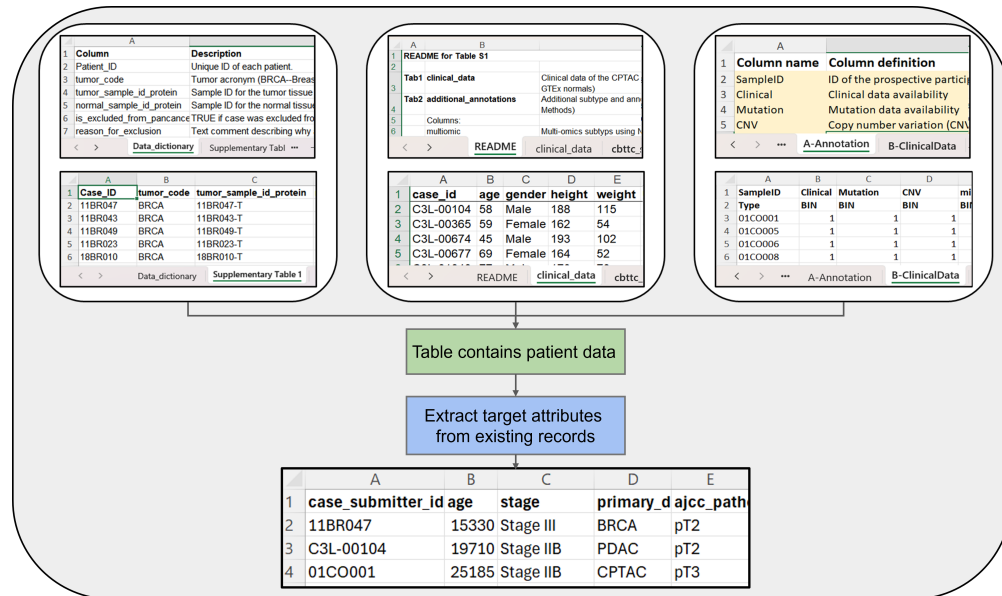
|   | A | B |
|---|---|---|
| 1 | Column | Description |
| 2 | Patient_ID | Unique ID of each patient. |
| 3 | tumor_code | Tumor acronym (BRCA--Breas |
| 4 | tumor_sample_id_protein | Sample ID for the tumor tissue |
| 5 | normal_sample_id_protein | Sample ID for the normal tissue |
| 6 | is_excluded_from_pancance | TRUE if case was excluded fro |
| 7 | reason_for_exclusion | Text comment describing why |

Data_dictionary | Supplementary Tabl ···

|   | A | B | C |
|---|---|---|---|
| 1 | Case_ID | tumor_code | tumor_sample_id_protein |
| 2 | 11BR047 | BRCA | 11BR047-T |
| 3 | 11BR043 | BRCA | 11BR043-T |
| 4 | 11BR049 | BRCA | 11BR049-T |
| 5 | 11BR023 | BRCA | 11BR023-T |
| 6 | 18BR010 | BRCA | 18BR010-T |

Data_dictionary | Supplementary Table 1

|   | A | B | |
|---|---|---|---|
| 1 | README for Table S1 | | |
| 2 | | | |
| 3 | Tab1 | clinical_data | Clinical data of the CPTAC GTEx normals) |
| 4 | Tab2 | additional_annotations | Additional subtype and anno Methods) |
| 5 | | Columns: | |
| 6 | | multiomic | Multi-omics subtyps using N |

README | clinical_data | cbttc_

|   | A | B | C | D | E |
|---|---|---|---|---|---|
| 1 | case_id | age | gender | height | weight |
| 2 | C3L-00104 | 58 | Male | 188 | 115 |
| 3 | C3L-00365 | 59 | Female | 162 | 54 |
| 4 | C3L-00674 | 45 | Male | 193 | 102 |
| 5 | C3L-00677 | 69 | Female | 164 | 52 |

README | clinical_data | cbttc_

|   | A | |
|---|---|---|
| 1 | Column name | Column definition |
| 2 | SampleID | ID of the prospective particip |
| 3 | Clinical | Clinical data availability |
| 4 | Mutation | Mutation data availability |
| 5 | CNV | Copy number variation (CNV |

A-Annotation | B-ClinicalData

|   | A | B | C | D | |
|---|---|---|---|---|---|
| 1 | SampleID | Clinical | Mutation | CNV | mi |
| 2 | Type | BIN | BIN | BIN | BI |
| 3 | 01CO001 | 1 | 1 | 1 | |
| 4 | 01CO005 | 1 | 1 | 1 | |
| 5 | 01CO006 | 1 | 1 | 1 | |
| 6 | 01CO008 | 1 | 1 | 1 | |

A-Annotation | B-ClinicalData

Table contains patient data

Extract target attributes from existing records

|   | A | B | C | D | E |
|---|---|---|---|---|---|
| 1 | case_submitter_id | age | stage | primary_d | ajcc_patho |
| 2 | 11BR047 | 15330 | Stage III | BRCA | pT2 |
| 3 | C3L-00104 | 19710 | Stage IIB | PDAC | pT2 |
| 4 | 01CO001 | 25185 | Stage IIB | CPTAC | pT3 |